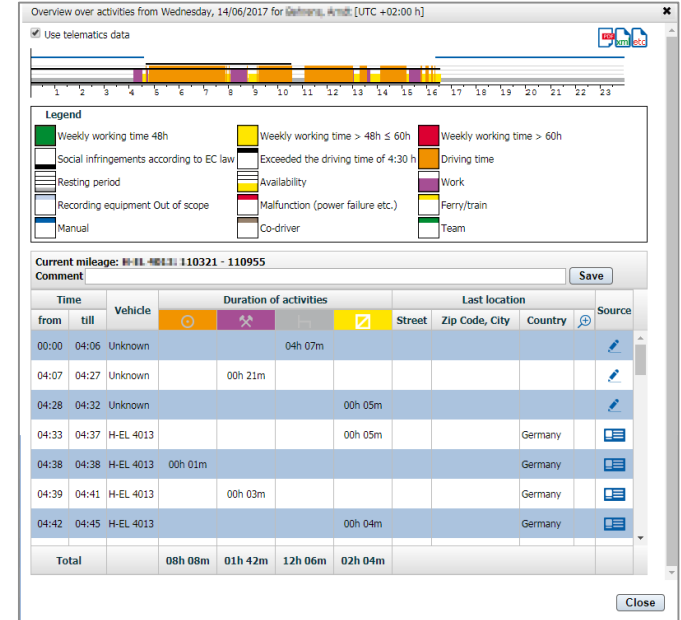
Overview over activities from Wednesday, 14/06/2017 for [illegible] [UTC +02:00 h]

Use telematics data

PDF XML etc

1 2 3 4 5 6 7 8 9 10 11 12 13 14 15 16 17 18 19 20 21 22 23

Legend

Weekly working time 48h
Weekly working time > 48h ≤ 60h
Weekly working time > 60h
Social infringements according to EC law
Exceeded the driving time of 4:30 h
Driving time
Resting period
Availability
Work
Recording equipment Out of scope
Malfunction (power failure etc.)
Ferry/train
Manual
Co-driver
Team

Current mileage: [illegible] 110321 - 110955
Comment
Save

| Time | | Vehicle | Duration of activities | | | | Last location | | | | Source |
|---|---|---|---|---|---|---|---|---|---|---|---|
| from | till | | | | | | Street | Zip Code, City | Country | | |
| 00:00 | 04:06 | Unknown | | | 04h 07m | | | | | | |
| 04:07 | 04:27 | Unknown | | 00h 21m | | | | | | | |
| 04:28 | 04:32 | Unknown | | | | 00h 05m | | | | | |
| 04:33 | 04:37 | H-EL 4013 | | | | 00h 05m | | | Germany | | |
| 04:38 | 04:38 | H-EL 4013 | 00h 01m | | | | | | Germany | | |
| 04:39 | 04:41 | H-EL 4013 | | 00h 03m | | | | | Germany | | |
| 04:42 | 04:45 | H-EL 4013 | | | | 00h 04m | | | Germany | | |
| Total | | | 08h 08m | 01h 42m | 12h 06m | 02h 04m | | | | | |

Close